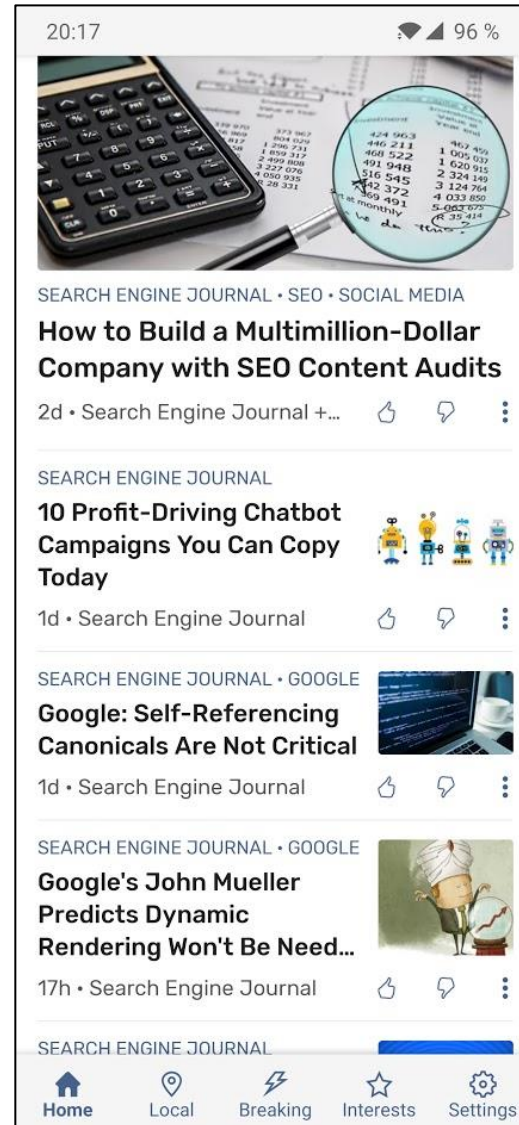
20:17

96 %

SEARCH ENGINE JOURNAL • SEO • SOCIAL MEDIA

How to Build a Multimillion-Dollar Company with SEO Content Audits

2d • Search Engine Journal +...

SEARCH ENGINE JOURNAL

10 Profit-Driving Chatbot Campaigns You Can Copy Today

1d • Search Engine Journal

SEARCH ENGINE JOURNAL • GOOGLE

Google: Self-Referencing Canonicals Are Not Critical

1d • Search Engine Journal

SEARCH ENGINE JOURNAL • GOOGLE

Google's John Mueller Predicts Dynamic Rendering Won't Be Need...

17h • Search Engine Journal

SEARCH ENGINE JOURNAL

Home Local Breaking Interests Settings